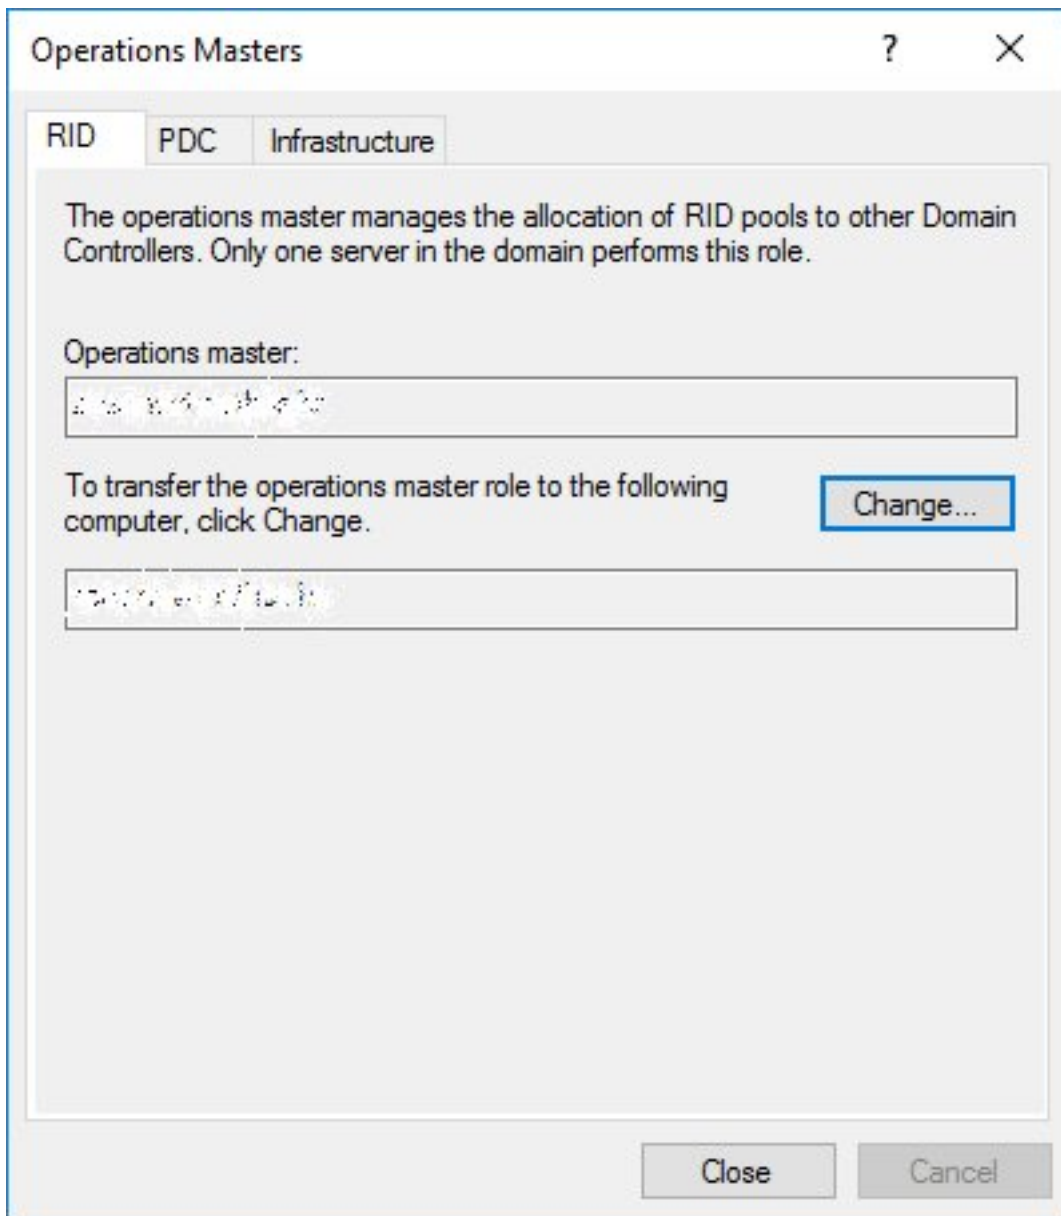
Operations Masters

?

×

RID

PDC

Infrastructure

The operations master manages the allocation of RID pools to other Domain Controllers. Only one server in the domain performs this role.

Operations master:

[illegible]

To transfer the operations master role to the following computer, click Change.

Change...

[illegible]

Close

Cancel